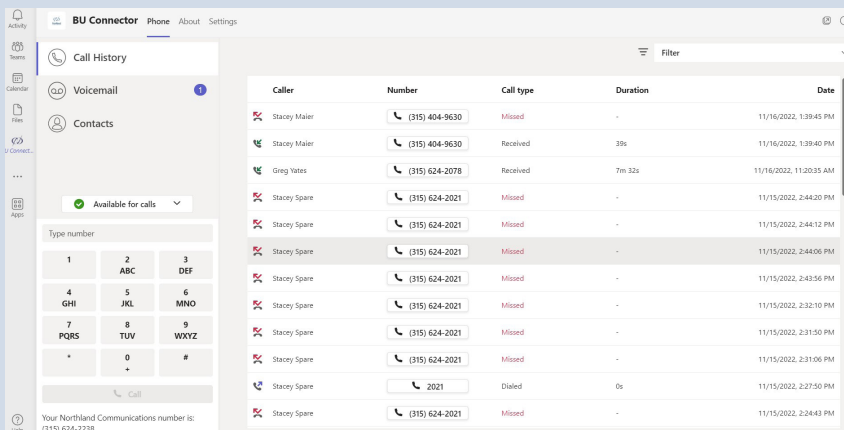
Activity
Teams
Calendar
Files
U Connect...
...
Apps
Help

BU Connector Phone About Settings

Call History
Voicemail 1
Contacts

Available for calls

Type number

| 1 | 2 ABC | 3 DEF |
|---|---|---|
| 4 GHI | 5 JKL | 6 MNO |
| 7 PQRS | 8 TUV | 9 WXYZ |
| * | 0 + | # |

Call

Your Northland Communications number is: (315) 624-2228

Filter

| Caller | Number | Call type | Duration | Date |
|---|---|---|---|---|
| Stacey Maier | (315) 404-9630 | Missed | - | 11/16/2022, 1:39:45 PM |
| Stacey Maier | (315) 404-9630 | Received | 39s | 11/16/2022, 1:39:40 PM |
| Greg Yates | (315) 624-2078 | Received | 7m 32s | 11/16/2022, 11:20:35 AM |
| Stacey Spare | (315) 624-2021 | Missed | - | 11/15/2022, 2:44:20 PM |
| Stacey Spare | (315) 624-2021 | Missed | - | 11/15/2022, 2:44:12 PM |
| Stacey Spare | (315) 624-2021 | Missed | - | 11/15/2022, 2:44:06 PM |
| Stacey Spare | (315) 624-2021 | Missed | - | 11/15/2022, 2:43:56 PM |
| Stacey Spare | (315) 624-2021 | Missed | - | 11/15/2022, 2:32:10 PM |
| Stacey Spare | (315) 624-2021 | Missed | - | 11/15/2022, 2:31:50 PM |
| Stacey Spare | (315) 624-2021 | Missed | - | 11/15/2022, 2:31:06 PM |
| Stacey Spare | 2021 | Dialed | 0s | 11/15/2022, 2:27:50 PM |
| Stacey Spare | (315) 624-2021 | Missed | - | 11/15/2022, 2:24:43 PM |